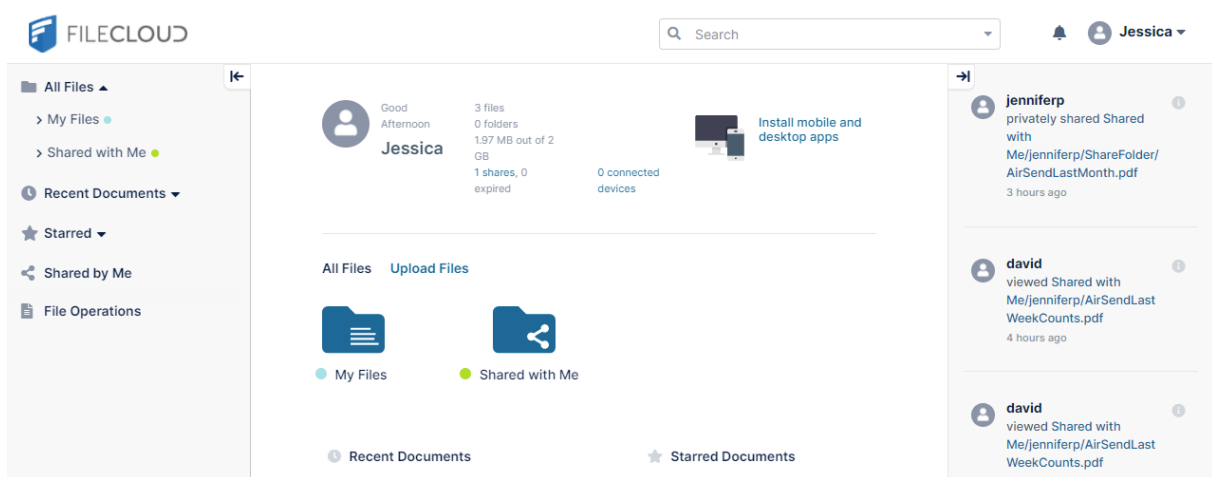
FILECLOUD

Search

Jessica

All Files
My Files
Shared with Me
Recent Documents
Starred
Shared by Me
File Operations

Good Afternoon
Jessica

3 files
0 folders
1.97 MB out of 2 GB
1 shares, 0 expired

0 connected devices

Install mobile and desktop apps

All Files
Upload Files

My Files
Shared with Me

Recent Documents
Starred Documents

jenniferp
privately shared Shared with Me/jenniferp/ShareFolder/AirSendLastMonth.pdf
3 hours ago

david
viewed Shared with Me/jenniferp/AirSendLastWeekCounts.pdf
4 hours ago

david
viewed Shared with Me/jenniferp/AirSendLastWeekCounts.pdf